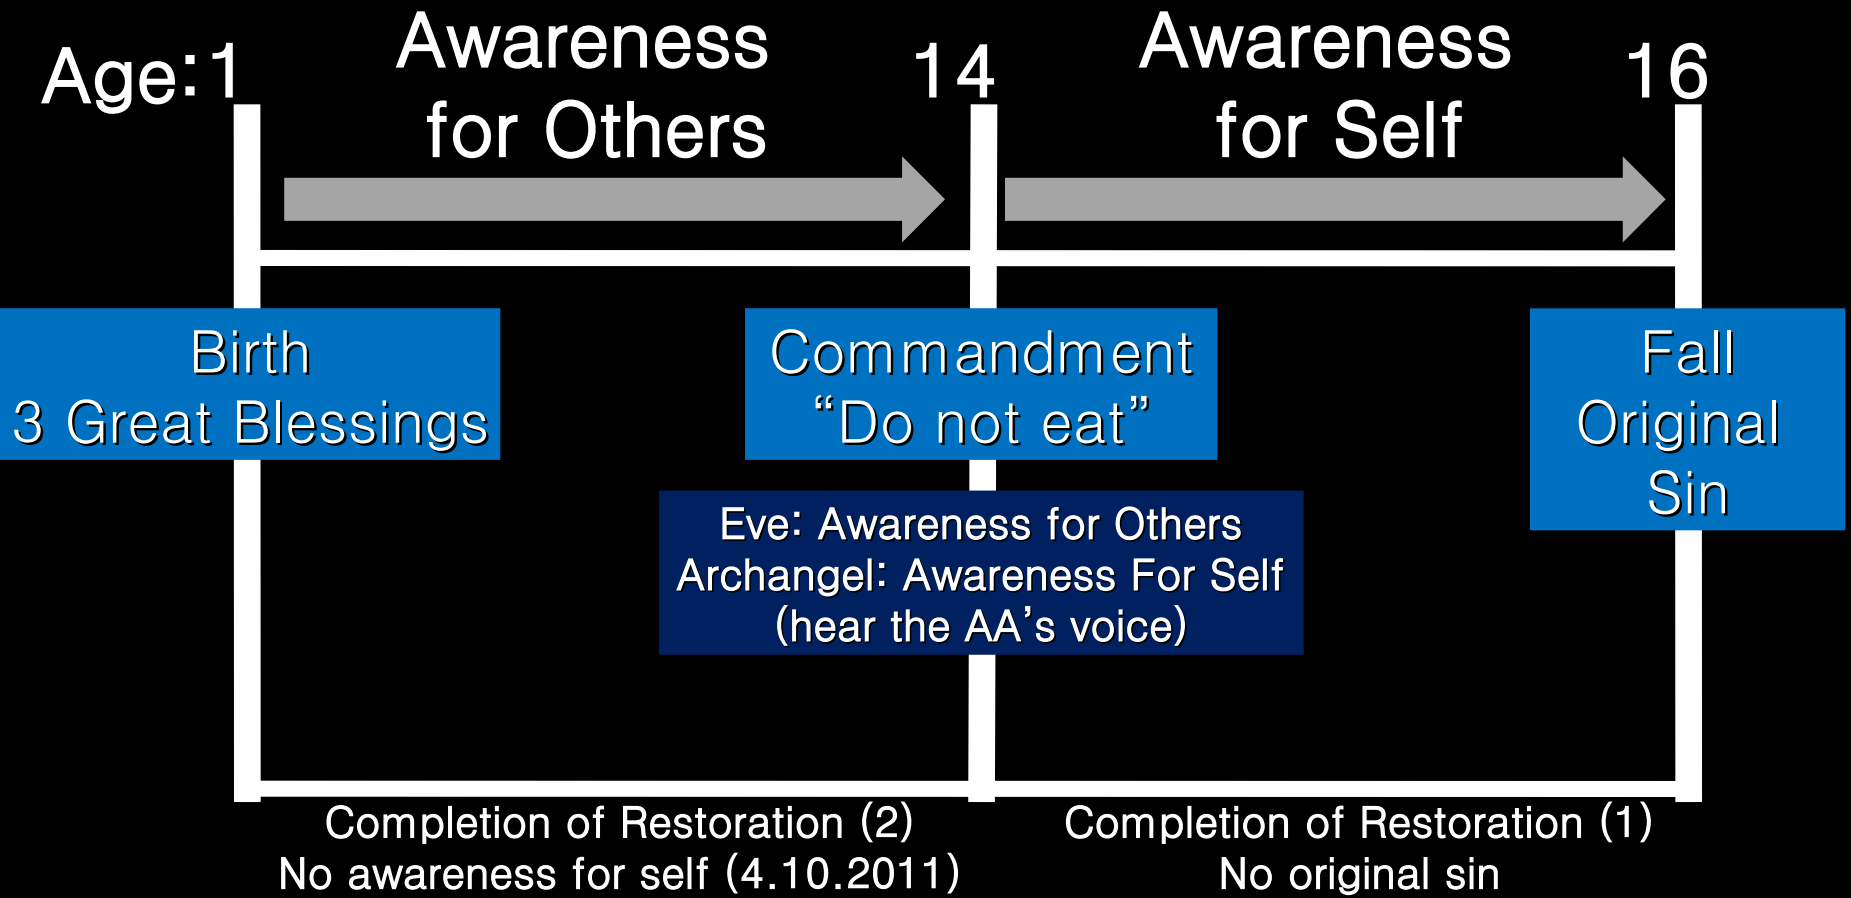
Age:1

Awareness for Others

14

Awareness for Self

16

Birth
3 Great Blessings

Commandment
“Do not eat”

Fall
Original
Sin

Eve: Awareness for Others
Archangel: Awareness For Self
(hear the AA’s voice)

Completion of Restoration (2)
No awareness for self (4.10.2011)

Completion of Restoration (1)
No original sin